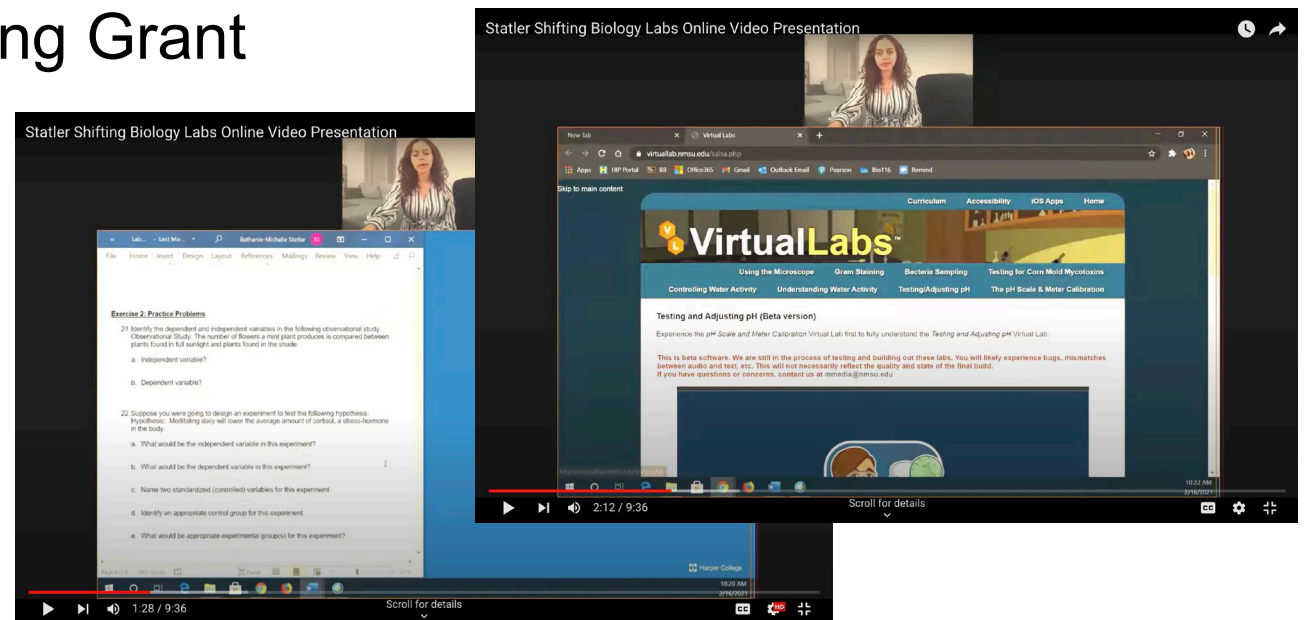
ng Grant

Statler Shifting Biology Labs Online Video Presentation

Lab... • Last Mo... Bethanie-Michelle Statler

File Home Insert Design Layout References Mailings Review View Help

Exercise 2: Practice Problems

21. Identify the dependent and independent variables in the following observational study. Observational Study: The number of flowers a mint plant produces is compared between plants found in full sunlight and plants found in the shade.

a. Independent variable?

b. Dependent variable?

22. Suppose you were going to design an experiment to test the following hypothesis: Hypothesis: Meditating daily will lower the average amount of cortisol, a stress-hormone in the body.

a. What would be the independent variable in this experiment?

b. What would be the dependent variable in this experiment?

c. Name two standardized (controlled) variables for this experiment.

d. Identify an appropriate control group for this experiment.

e. What would be appropriate experimental group(s) for this experiment?

Harper College

10:20 AM
2/16/2021

1:28 / 9:36

Scroll for details

Statler Shifting Biology Labs Online Video Presentation

New tab

Virtual Labs

virtuallab.nmsu.edu/salsa.php

Apps HP Portal Office365 Gmail Outlook Email Pearson Bio116 Remind

Skip to main content

Curriculum Accessibility iOS Apps Home

VirtualLabs

Using the Microscope Gram Staining Bacteria Sampling Testing for Corn Mold Mycotoxins

Controlling Water Activity Understanding Water Activity Testing/Adjusting pH The pH Scale & Meter Calibration

Testing and Adjusting pH (Beta version)

Experience the pH Scale and Meter Calibration Virtual Lab first to fully understand the Testing and Adjusting pH Virtual Lab.

This is beta software. We are still in the process of testing and building out these labs. You will likely experience bugs, mismatches between audio and text, etc. This will not necessarily reflect the quality and state of the final build. If you have questions or concerns, contact us at mmedia@nmsu.edu

10:22 AM
2/16/2021

2:12 / 9:36

Scroll for details